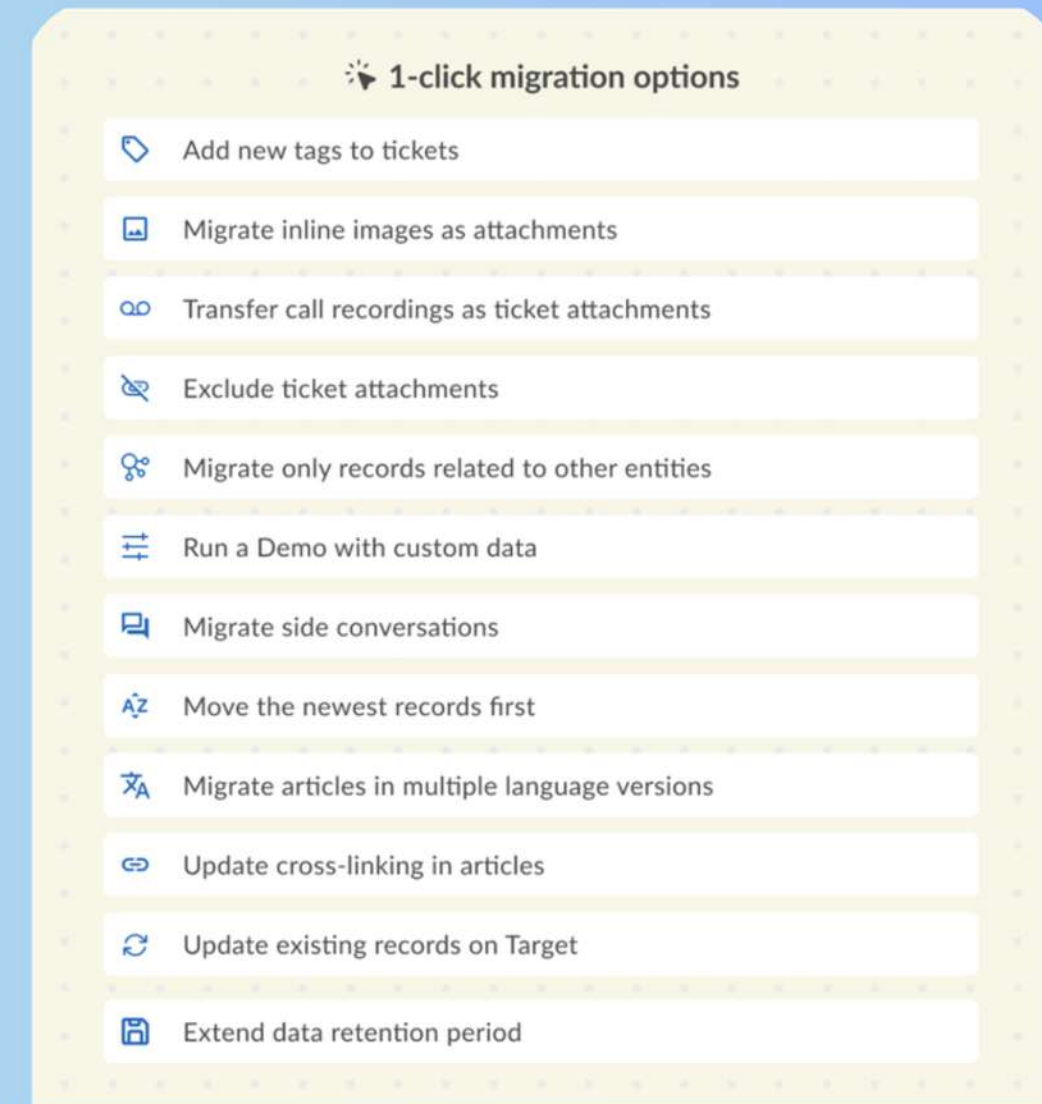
1-click migration options

Add new tags to tickets

Migrate inline images as attachments

Transfer call recordings as ticket attachments

Exclude ticket attachments

Migrate only records related to other entities

Run a Demo with custom data

Migrate side conversations

Move the newest records first

Migrate articles in multiple language versions

Update cross-linking in articles

Update existing records on Target

Extend data retention period